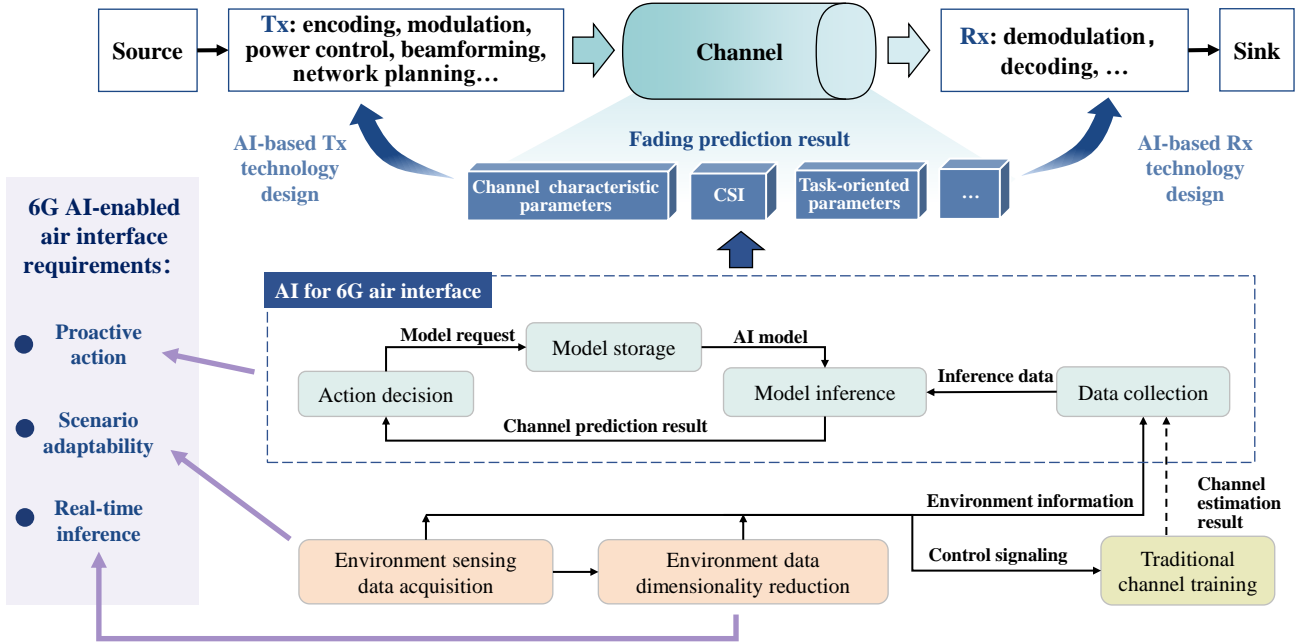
Source

Tx: encoding, modulation, power control, beamforming, network planning…

Channel

Rx: demodulation, decoding, …

Sink

AI-based Tx technology design

Fading prediction result

AI-based Rx technology design

Channel characteristic parameters

CSI

Task-oriented parameters

…

6G AI-enabled air interface requirements:

Proactive action

Scenario adaptability

Real-time inference

AI for 6G air interface

Model request

Model storage

AI model

Action decision

Model inference

Inference data

Data collection

Channel prediction result

Environment information

Channel estimation result

Control signaling

Environment sensing data acquisition

Environment data dimensionality reduction

Traditional channel training